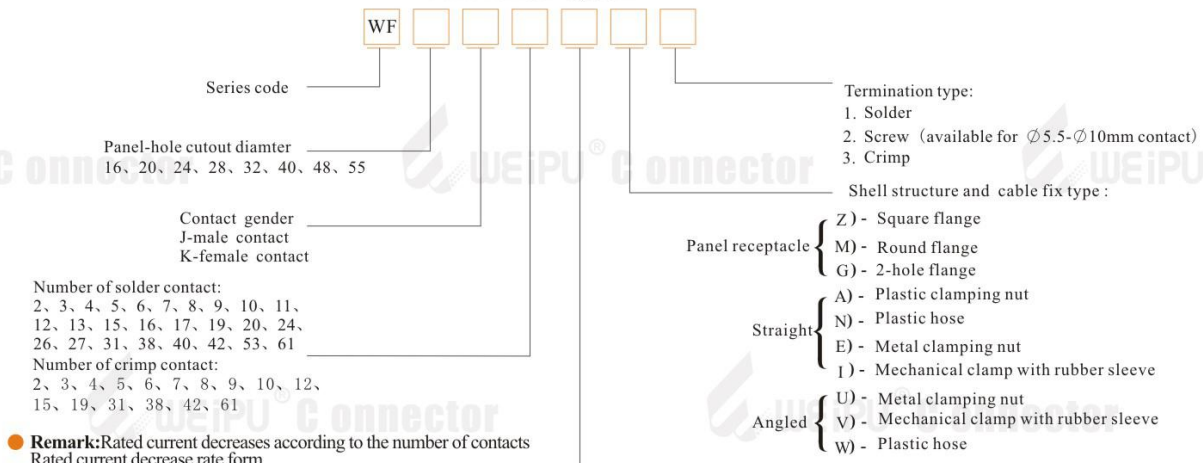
WF

Series code

Panel-hole cutout diamter
16、20、24、28、32、40、48、55

Contact gender
J-male contact
K-female contact

Number of solder contact:
2、3、4、5、6、7、8、9、10、11、12、13、15、16、17、19、20、24、26、27、31、38、40、42、53、61
Number of crimp contact:
2、3、4、5、6、7、8、9、10、12、15、19、31、38、42、61

Remark:Rated current decreases according to the number of contacts
Rated current decrease rate form

Termination type:
1. Solder
2. Screw (available for $\varnothing$5.5-$\varnothing$10mm contact)
3. Crimp

Shell structure and cable fix type :

Panel receptacle
Z) - Square flange
M) - Round flange
G) - 2-hole flange

Straight
A) - Plastic clamping nut
N) - Plastic hose
E) - Metal clamping nut
I) - Mechanical clamp with rubber sleeve

Angled
U) - Metal clamping nut
V) - Mechanical clamp with rubber sleeve
W) - Plastic hose

WEIPU Connector